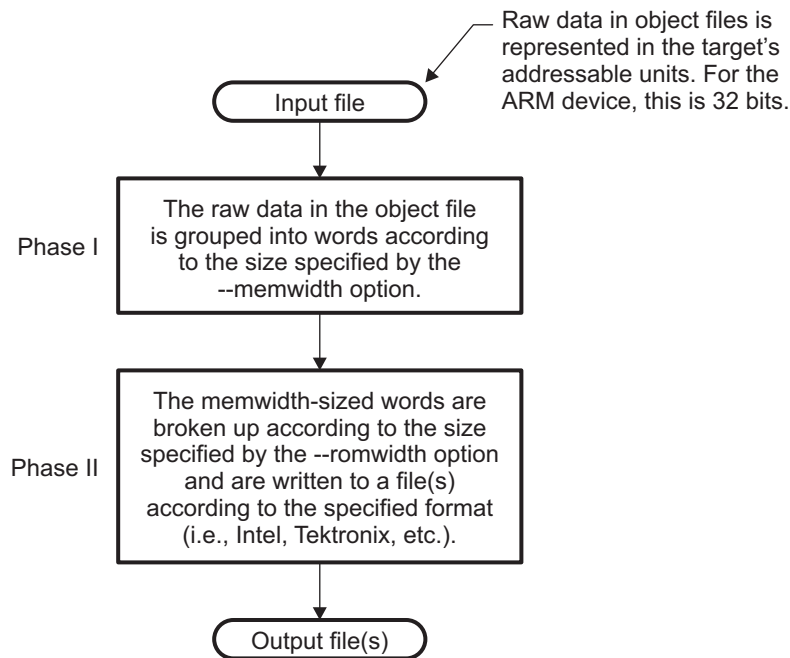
Raw data in object files is represented in the target's addressable units. For the ARM device, this is 32 bits.

Input file

Phase I

The raw data in the object file is grouped into words according to the size specified by the --memwidth option.

Phase II

The memwidth-sized words are broken up according to the size specified by the --romwidth option and are written to a file(s) according to the specified format (i.e., Intel, Tektronix, etc.).

Output file(s)